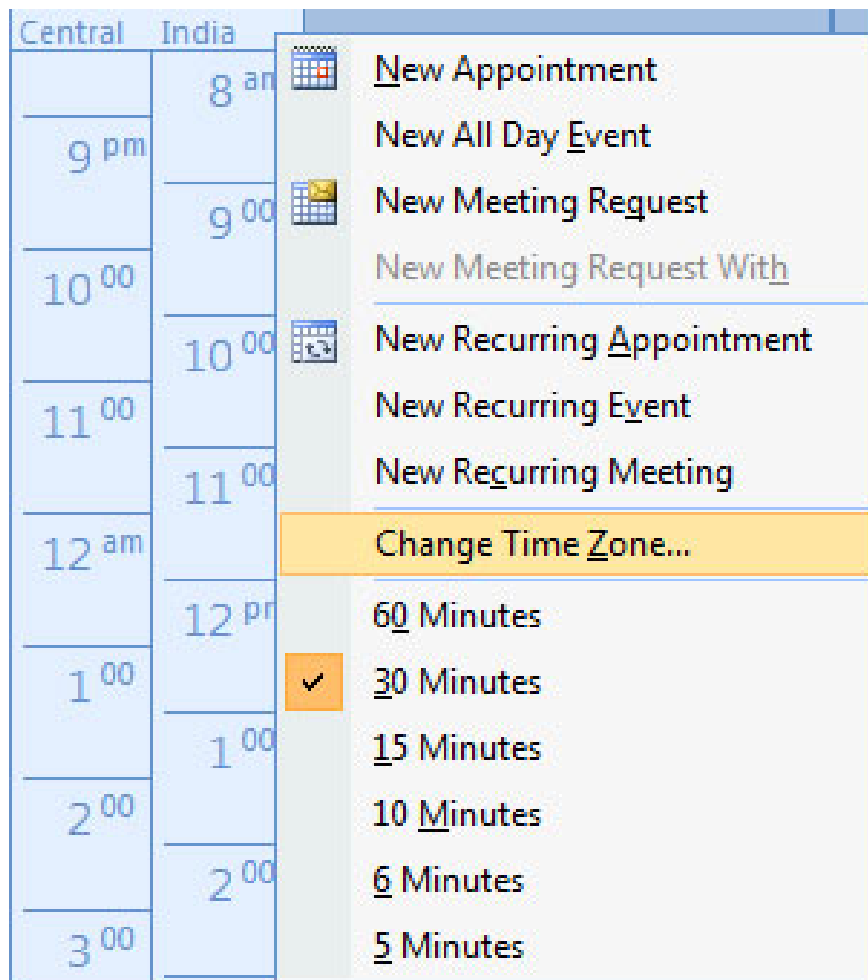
Central India

9 pm
10 00
11 00
12 am
1 00
2 00
3 00

8 am
9 00
10 00
11 00
12 pm
1 00
2 00

New Appointment
New All Day Event
New Meeting Request
New Meeting Request With
New Recurring Appointment
New Recurring Event
New Recurring Meeting
Change Time Zone...
60 Minutes
30 Minutes
15 Minutes
10 Minutes
6 Minutes
5 Minutes